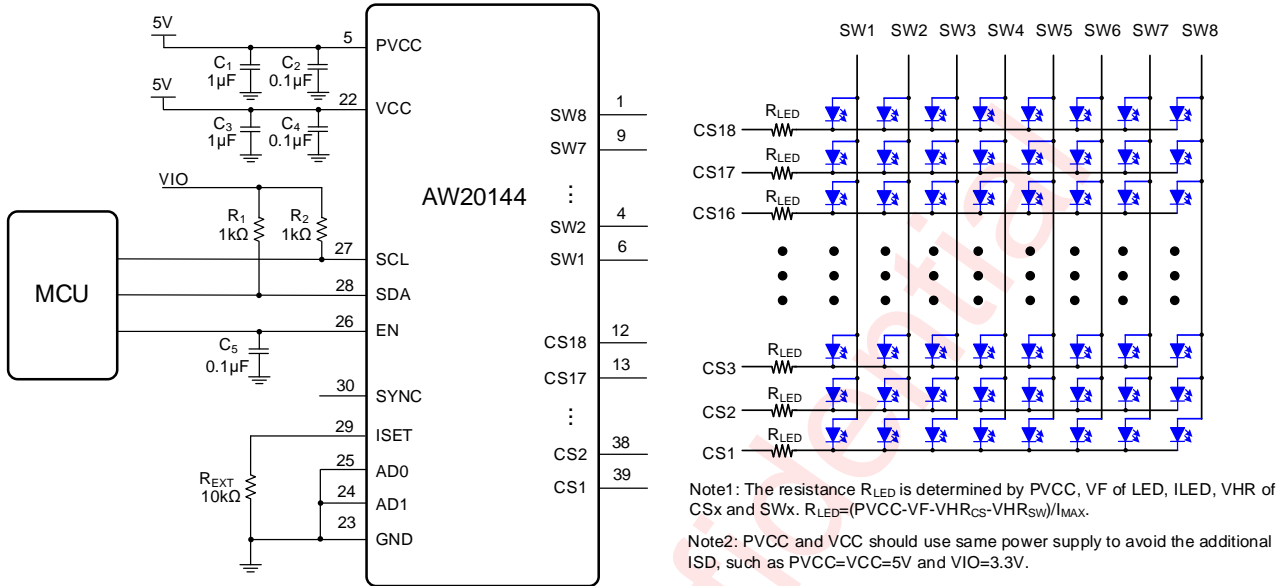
5V
$C_1$
1µF
$C_2$
0.1µF
5V
$C_3$
1µF
$C_4$
0.1µF
VIO
$R_1$
1kΩ
$R_2$
1kΩ
MCU
$C_5$
0.1µF
$R_{EXT}$
10kΩ

5 PVCC
22 VCC
27 SCL
28 SDA
26 EN
30 SYNC
29 ISET
25 AD0
24 AD1
23 GND

AW20144

SW8 1
SW7 9
⋮
SW2 4
SW1 6
CS18 12
CS17 13
⋮
CS2 38
CS1 39

SW1 SW2 SW3 SW4 SW5 SW6 SW7 SW8

$R_{LED}$
CS18
$R_{LED}$
CS17
$R_{LED}$
CS16
$R_{LED}$
CS3
$R_{LED}$
CS2
$R_{LED}$
CS1

Note1: The resistance $R_{LED}$ is determined by PVCC, VF of LED, ILED, VHR of CSx and SWx. $R_{LED}$=(PVCC-VF-$VHR_{CS}$-$VHR_{SW}$)/$I_{MAX}$.

Note2: PVCC and VCC should use same power supply to avoid the additional ISD, such as PVCC=VCC=5V and VIO=3.3V.